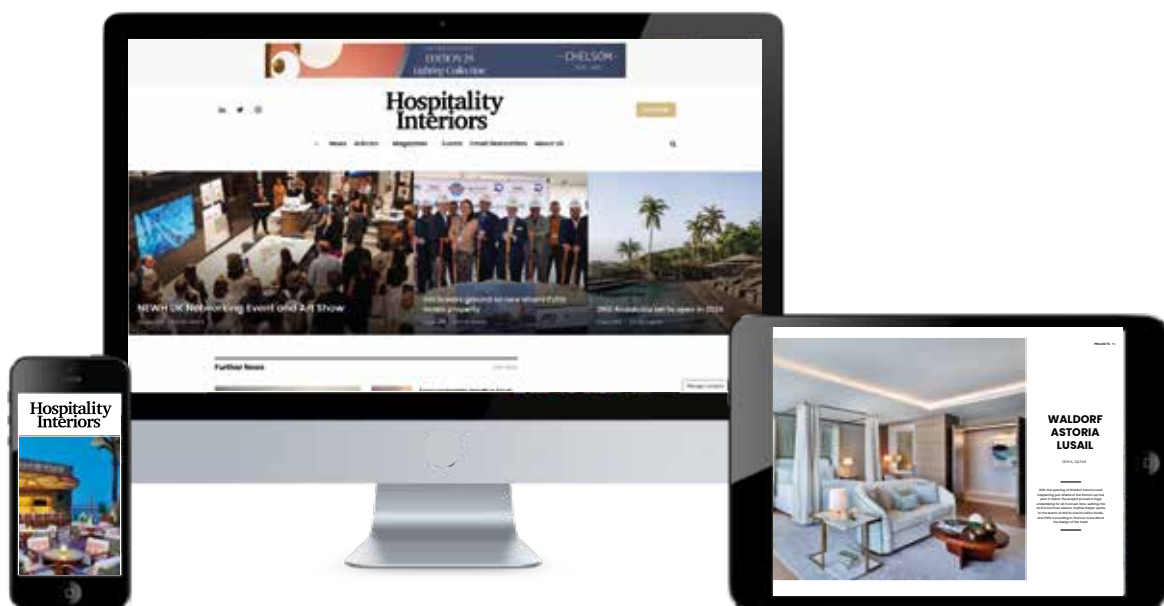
EDITION 29
Lighting Collection
CHELSOM

Hospitality Interiors

News Articles Magazines Events Email Newsletters About Us

NEWH UK Networking Event and Art Show

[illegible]

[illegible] set to open in 2024

Further News

Hospitality Interiors

WALDORF ASTORIA LUSAIL

DOHA, QATAR

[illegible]